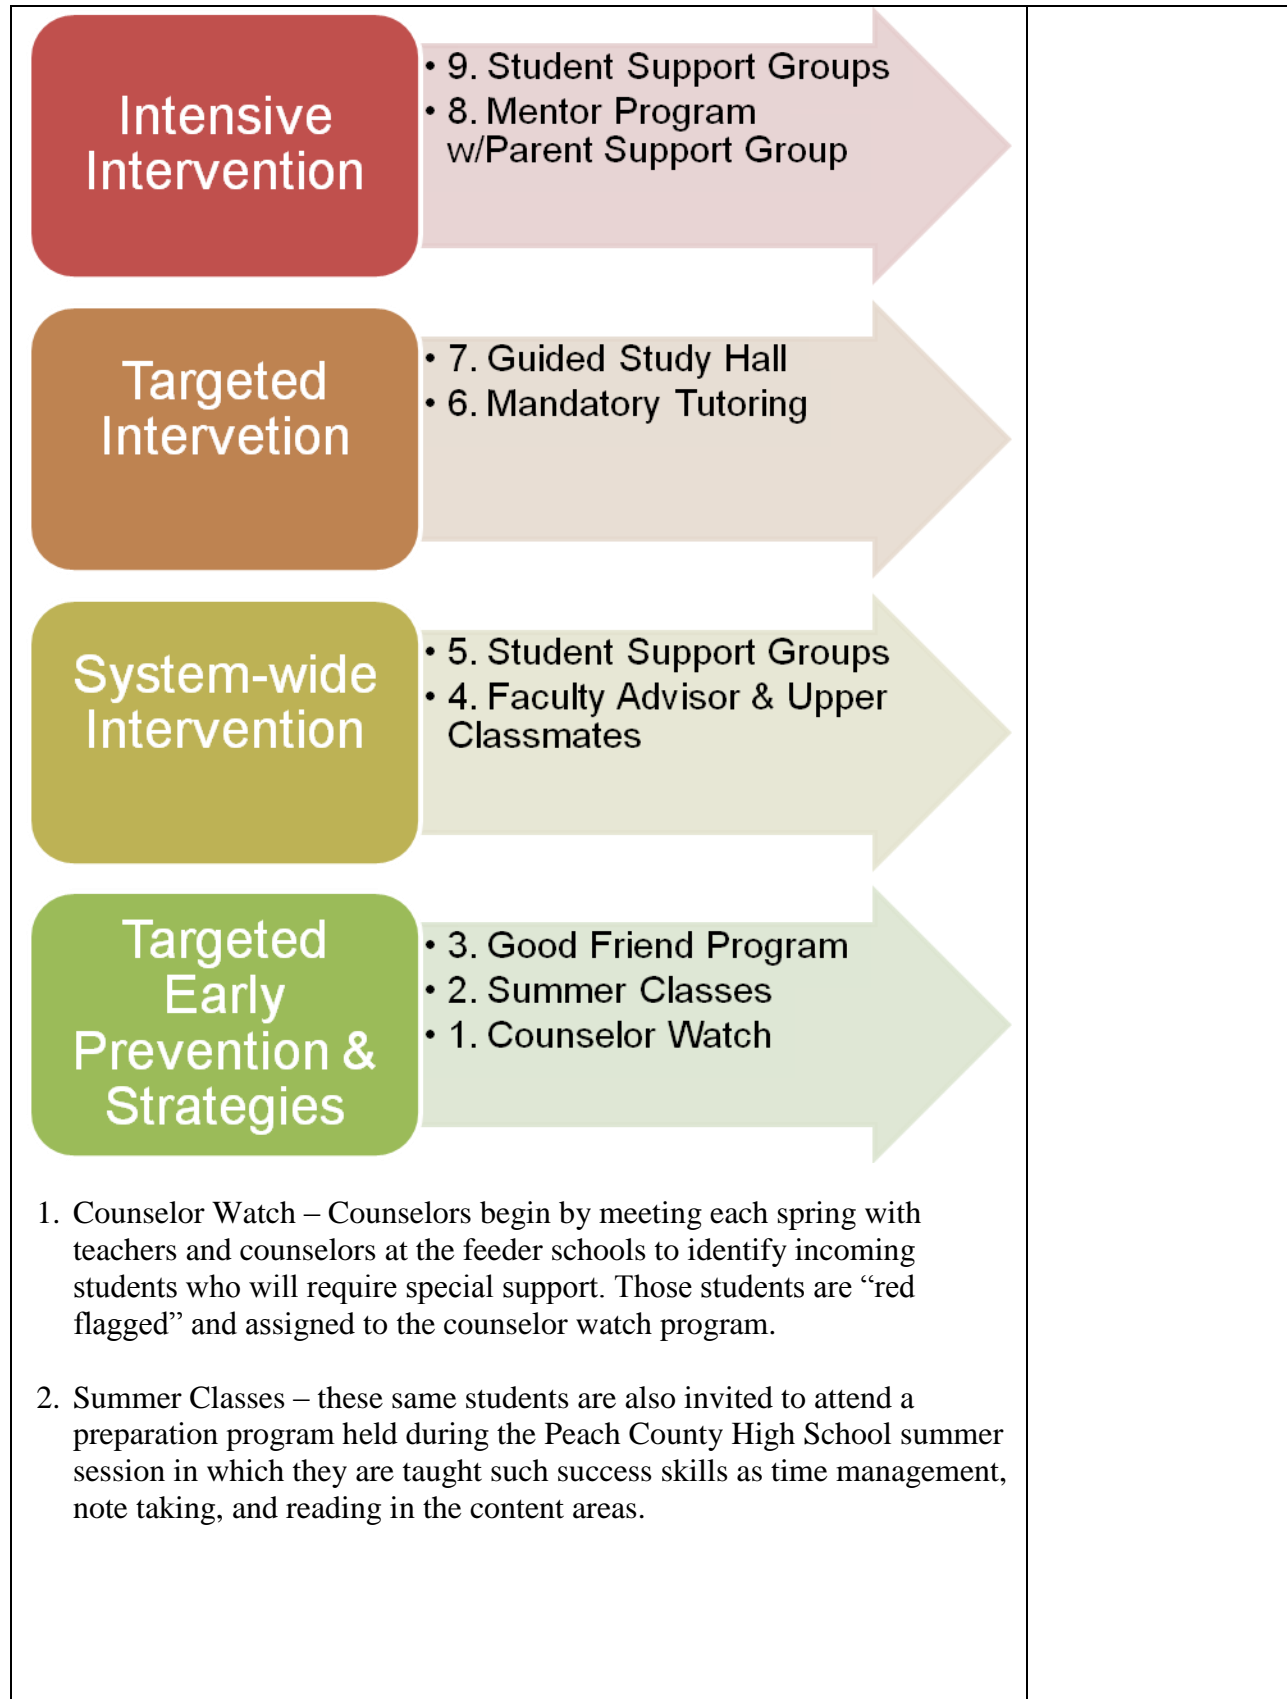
Intensive Intervention

• 9. Student Support Groups
• 8. Mentor Program w/Parent Support Group

Targeted Intervetion

• 7. Guided Study Hall
• 6. Mandatory Tutoring

System-wide Intervention

• 5. Student Support Groups
• 4. Faculty Advisor & Upper Classmates

Targeted Early Prevention & Strategies

• 3. Good Friend Program
• 2. Summer Classes
• 1. Counselor Watch

1. Counselor Watch – Counselors begin by meeting each spring with teachers and counselors at the feeder schools to identify incoming students who will require special support. Those students are “red flagged” and assigned to the counselor watch program.

2. Summer Classes – these same students are also invited to attend a preparation program held during the Peach County High School summer session in which they are taught such success skills as time management, note taking, and reading in the content areas.